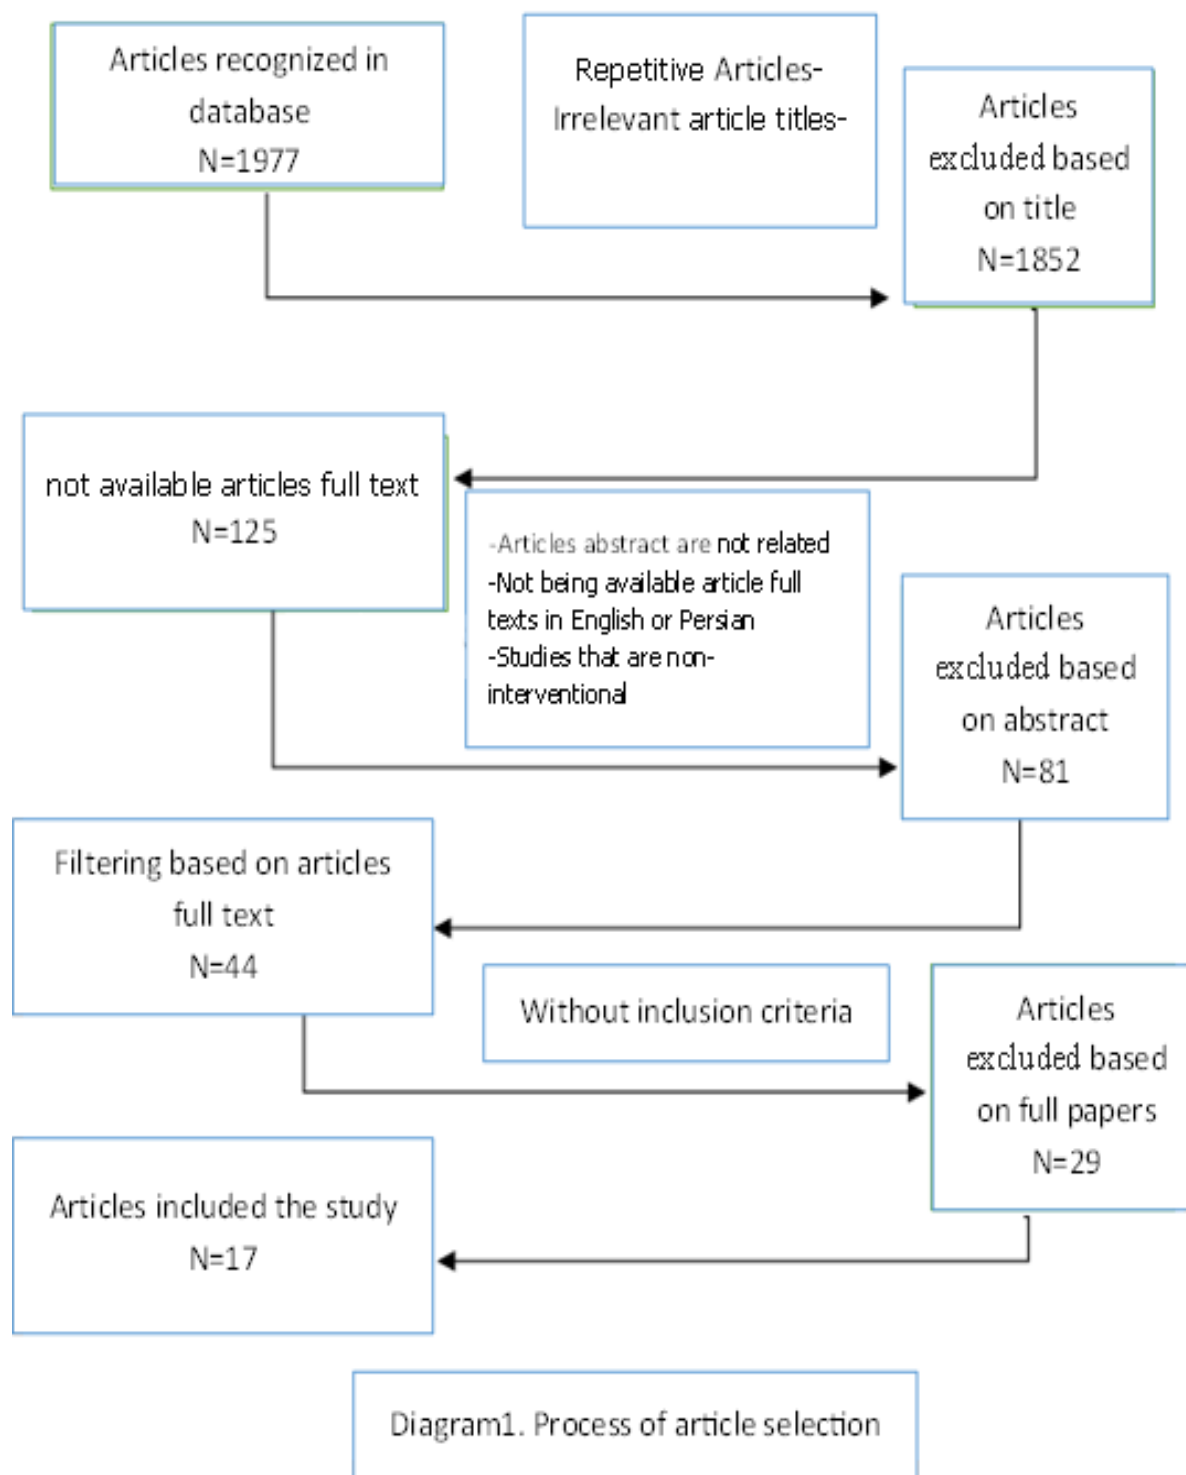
Articles recognized in database
N=1977

Repetitive Articles-
Irrelevant article titles-

Articles excluded based on title
N=1852

not available articles full text
N=125

-Articles abstract are not related
-Not being available article full texts in English or Persian
-Studies that are non-interventional

Articles excluded based on abstract
N=81

Filtering based on articles full text
N=44

Without inclusion criteria

Articles excluded based on full papers
N=29

Articles included the study
N=17

Diagram1. Process of article selection